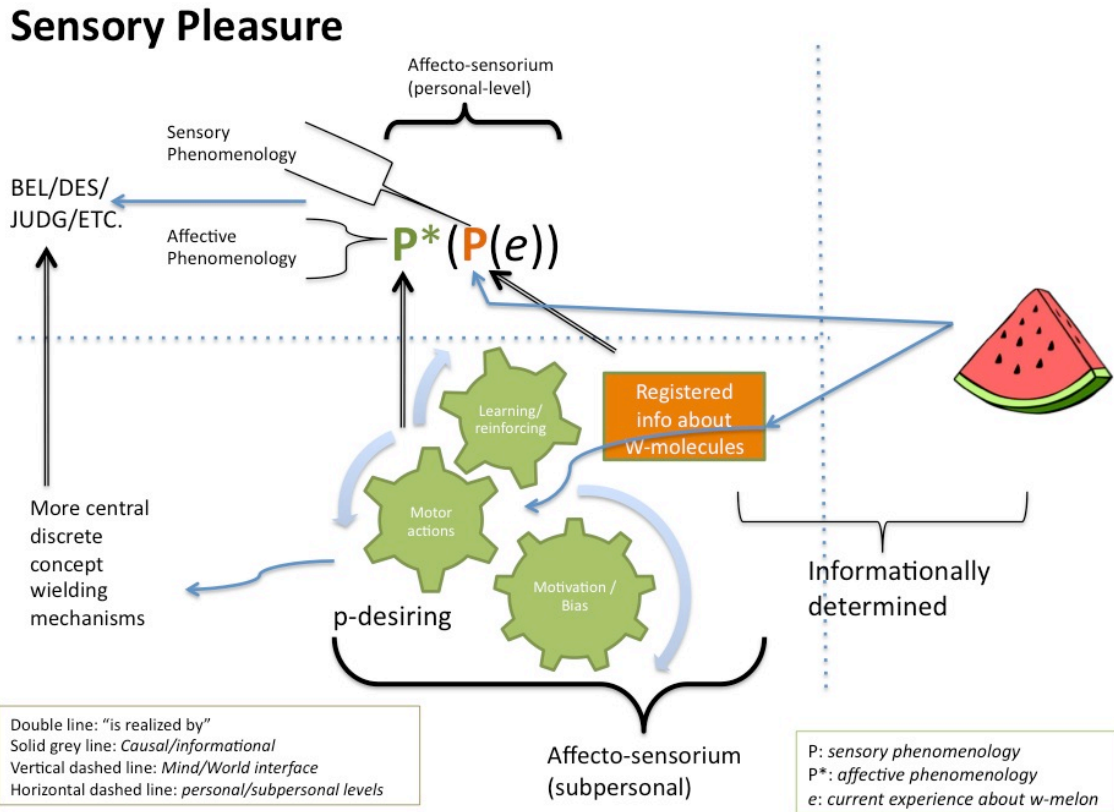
Sensory Pleasure

Affecto-sensorium (personal-level)

Sensory Phenomenology

BEL/DES/ JUDG/ETC.

Affective Phenomenology

$P^*(P(e))$

Learning/ reinforcing

Registered info about W-molecules

Motor actions

More central discrete concept wielding mechanisms

Motivation / Bias

Informationally determined

p-desiring

Double line: "is realized by"
Solid grey line: *Causal/informational*
Vertical dashed line: *Mind/World interface*
Horizontal dashed line: *personal/subpersonal levels*

Affecto-sensorium (subpersonal)

P: *sensory phenomenology*
P*: *affective phenomenology*
*e*: *current experience about w-melon*